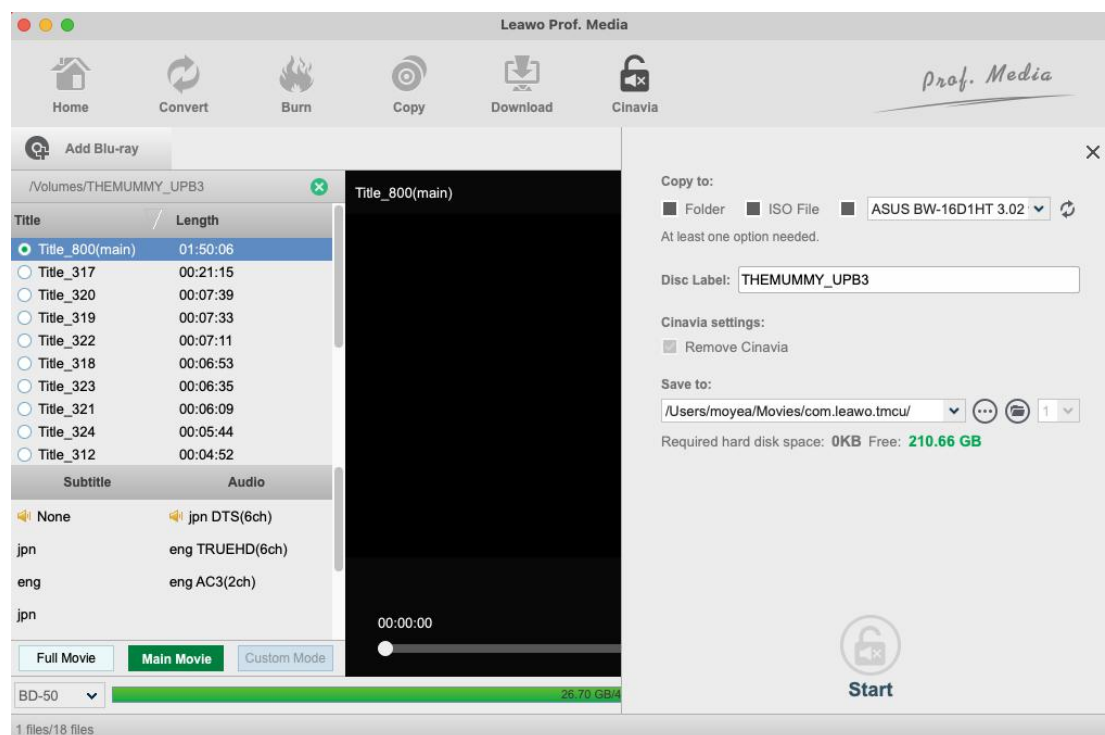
Leawo Prof. Media

Home Convert Burn Copy Download Cinavia

Prof. Media

Add Blu-ray

/Volumes/THEMUMMY_UPB3

| Title | Length |
|---|---|
| Title_800(main) | 01:50:06 |
| Title_317 | 00:21:15 |
| Title_320 | 00:07:39 |
| Title_319 | 00:07:33 |
| Title_322 | 00:07:11 |
| Title_318 | 00:06:53 |
| Title_323 | 00:06:35 |
| Title_321 | 00:06:09 |
| Title_324 | 00:05:44 |
| Title_312 | 00:04:52 |

| Subtitle | Audio |
|---|---|
| None | jpn DTS(6ch) |
| jpn | eng TRUEHD(6ch) |
| eng | eng AC3(2ch) |
| jpn | |

Full Movie Main Movie Custom Mode

BD-50

26.70 GB/4

1 files/18 files

Title_800(main)

00:00:00

Copy to:

Folder ISO File ASUS BW-16D1HT 3.02

At least one option needed.

Disc Label: THEMUMMY_UPB3

Cinavia settings:

Remove Cinavia

Save to:

/Users/moyea/Movies/com.leawo.tmcu/

1

Required hard disk space: 0KB Free: 210.66 GB

Start